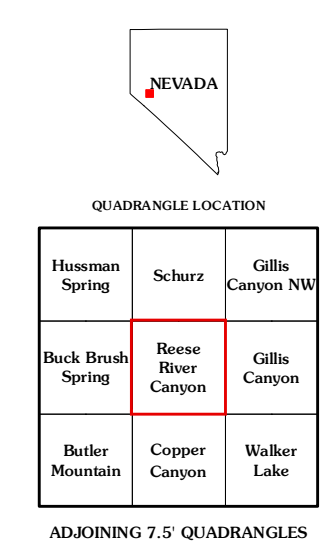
NEVADA

QUADRANGLE LOCATION

| Hussman Spring | Schurz | Gillis Canyon NW |
|---|---|---|
| Buck Brush Spring | Reese River Canyon | Gillis Canyon |
| Butler Mountain | Copper Canyon | Walker Lake |

ADJOINING 7.5' QUADRANGLES